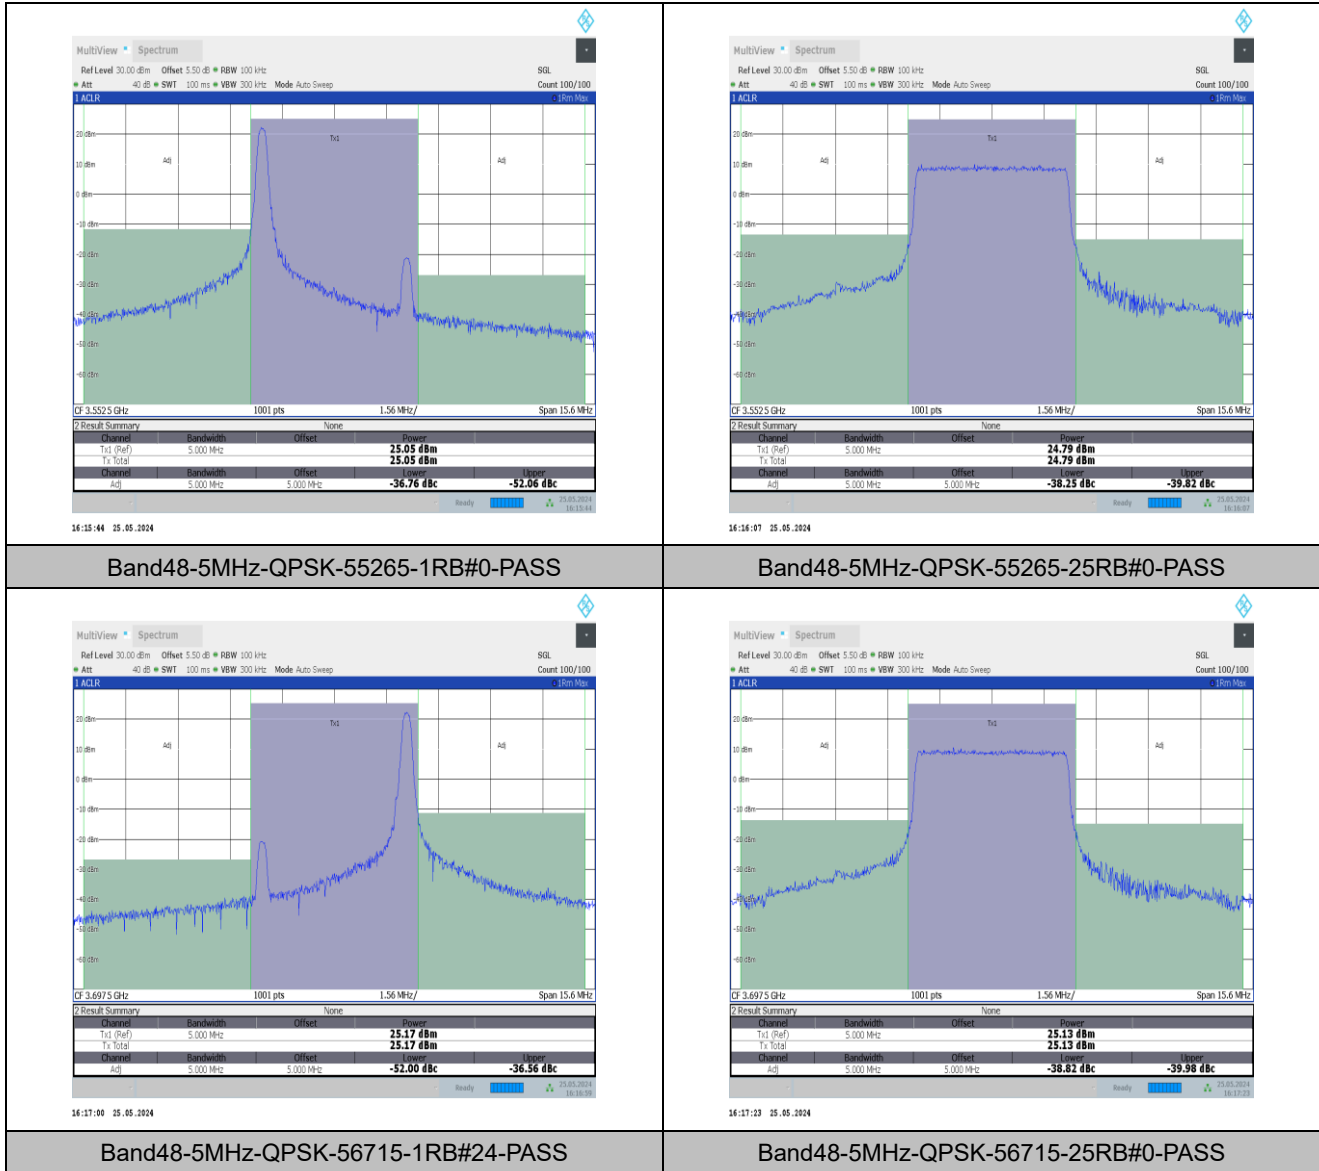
| MultiView • Spectrum<br>Ref Level 30.00 dBm Offset 5.50 dB • RBW 100 kHz SGL<br>• Att 40 dB • SWT 100 ms • VBW 300 kHz Mode Auto Sweep Count 100/100<br>1 ACLR 1Rm Max<br>20 dBm 10 dBm 0 dBm -10 dBm -20 dBm -30 dBm -40 dBm -50 dBm -60 dBm<br>Adj Tx1 Adj<br>CF 3.5525 GHz 1001 pts 1.56 MHz/ Span 15.6 MHz<br>2 Result Summary None<br>Channel Bandwidth Offset Power<br>Tx1 (Ref) 5.000 MHz 25.05 dBm<br>Tx Total 25.05 dBm<br>Channel Bandwidth Offset Lower Upper<br>Adj 5.000 MHz 5.000 MHz -36.76 dBc -52.06 dBc<br>Ready 25.05.2024 16:15:44<br>16:15:44 25.05.2024 | MultiView • Spectrum<br>Ref Level 30.00 dBm Offset 5.50 dB • RBW 100 kHz SGL<br>• Att 40 dB • SWT 100 ms • VBW 300 kHz Mode Auto Sweep Count 100/100<br>1 ACLR 1Rm Max<br>20 dBm 10 dBm 0 dBm -10 dBm -20 dBm -30 dBm -40 dBm -50 dBm -60 dBm<br>Adj Tx1 Adj<br>CF 3.5525 GHz 1001 pts 1.56 MHz/ Span 15.6 MHz<br>2 Result Summary None<br>Channel Bandwidth Offset Power<br>Tx1 (Ref) 5.000 MHz 24.79 dBm<br>Tx Total 24.79 dBm<br>Channel Bandwidth Offset Lower Upper<br>Adj 5.000 MHz 5.000 MHz -38.25 dBc -39.82 dBc<br>Ready 25.05.2024 16:16:07<br>16:16:07 25.05.2024 |
|---|---|
| Band48-5MHz-QPSK-55265-1RB#0-PASS | Band48-5MHz-QPSK-55265-25RB#0-PASS |
| MultiView • Spectrum<br>Ref Level 30.00 dBm Offset 5.50 dB • RBW 100 kHz SGL<br>• Att 40 dB • SWT 100 ms • VBW 300 kHz Mode Auto Sweep Count 100/100<br>1 ACLR 1Rm Max<br>20 dBm 10 dBm 0 dBm -10 dBm -20 dBm -30 dBm -40 dBm -50 dBm -60 dBm<br>Adj Tx1 Adj<br>CF 3.6975 GHz 1001 pts 1.56 MHz/ Span 15.6 MHz<br>2 Result Summary None<br>Channel Bandwidth Offset Power<br>Tx1 (Ref) 5.000 MHz 25.17 dBm<br>Tx Total 25.17 dBm<br>Channel Bandwidth Offset Lower Upper<br>Adj 5.000 MHz 5.000 MHz -52.00 dBc -36.56 dBc<br>Ready 25.05.2024 16:16:59<br>16:17:00 25.05.2024 | MultiView • Spectrum<br>Ref Level 30.00 dBm Offset 5.50 dB • RBW 100 kHz SGL<br>• Att 40 dB • SWT 100 ms • VBW 300 kHz Mode Auto Sweep Count 100/100<br>1 ACLR 1Rm Max<br>20 dBm 10 dBm 0 dBm -10 dBm -20 dBm -30 dBm -40 dBm -50 dBm -60 dBm<br>Adj Tx1 Adj<br>CF 3.6975 GHz 1001 pts 1.56 MHz/ Span 15.6 MHz<br>2 Result Summary None<br>Channel Bandwidth Offset Power<br>Tx1 (Ref) 5.000 MHz 25.13 dBm<br>Tx Total 25.13 dBm<br>Channel Bandwidth Offset Lower Upper<br>Adj 5.000 MHz 5.000 MHz -38.82 dBc -39.98 dBc<br>Ready 25.05.2024 16:17:23<br>16:17:23 25.05.2024 |
| Band48-5MHz-QPSK-56715-1RB#24-PASS | Band48-5MHz-QPSK-56715-25RB#0-PASS |